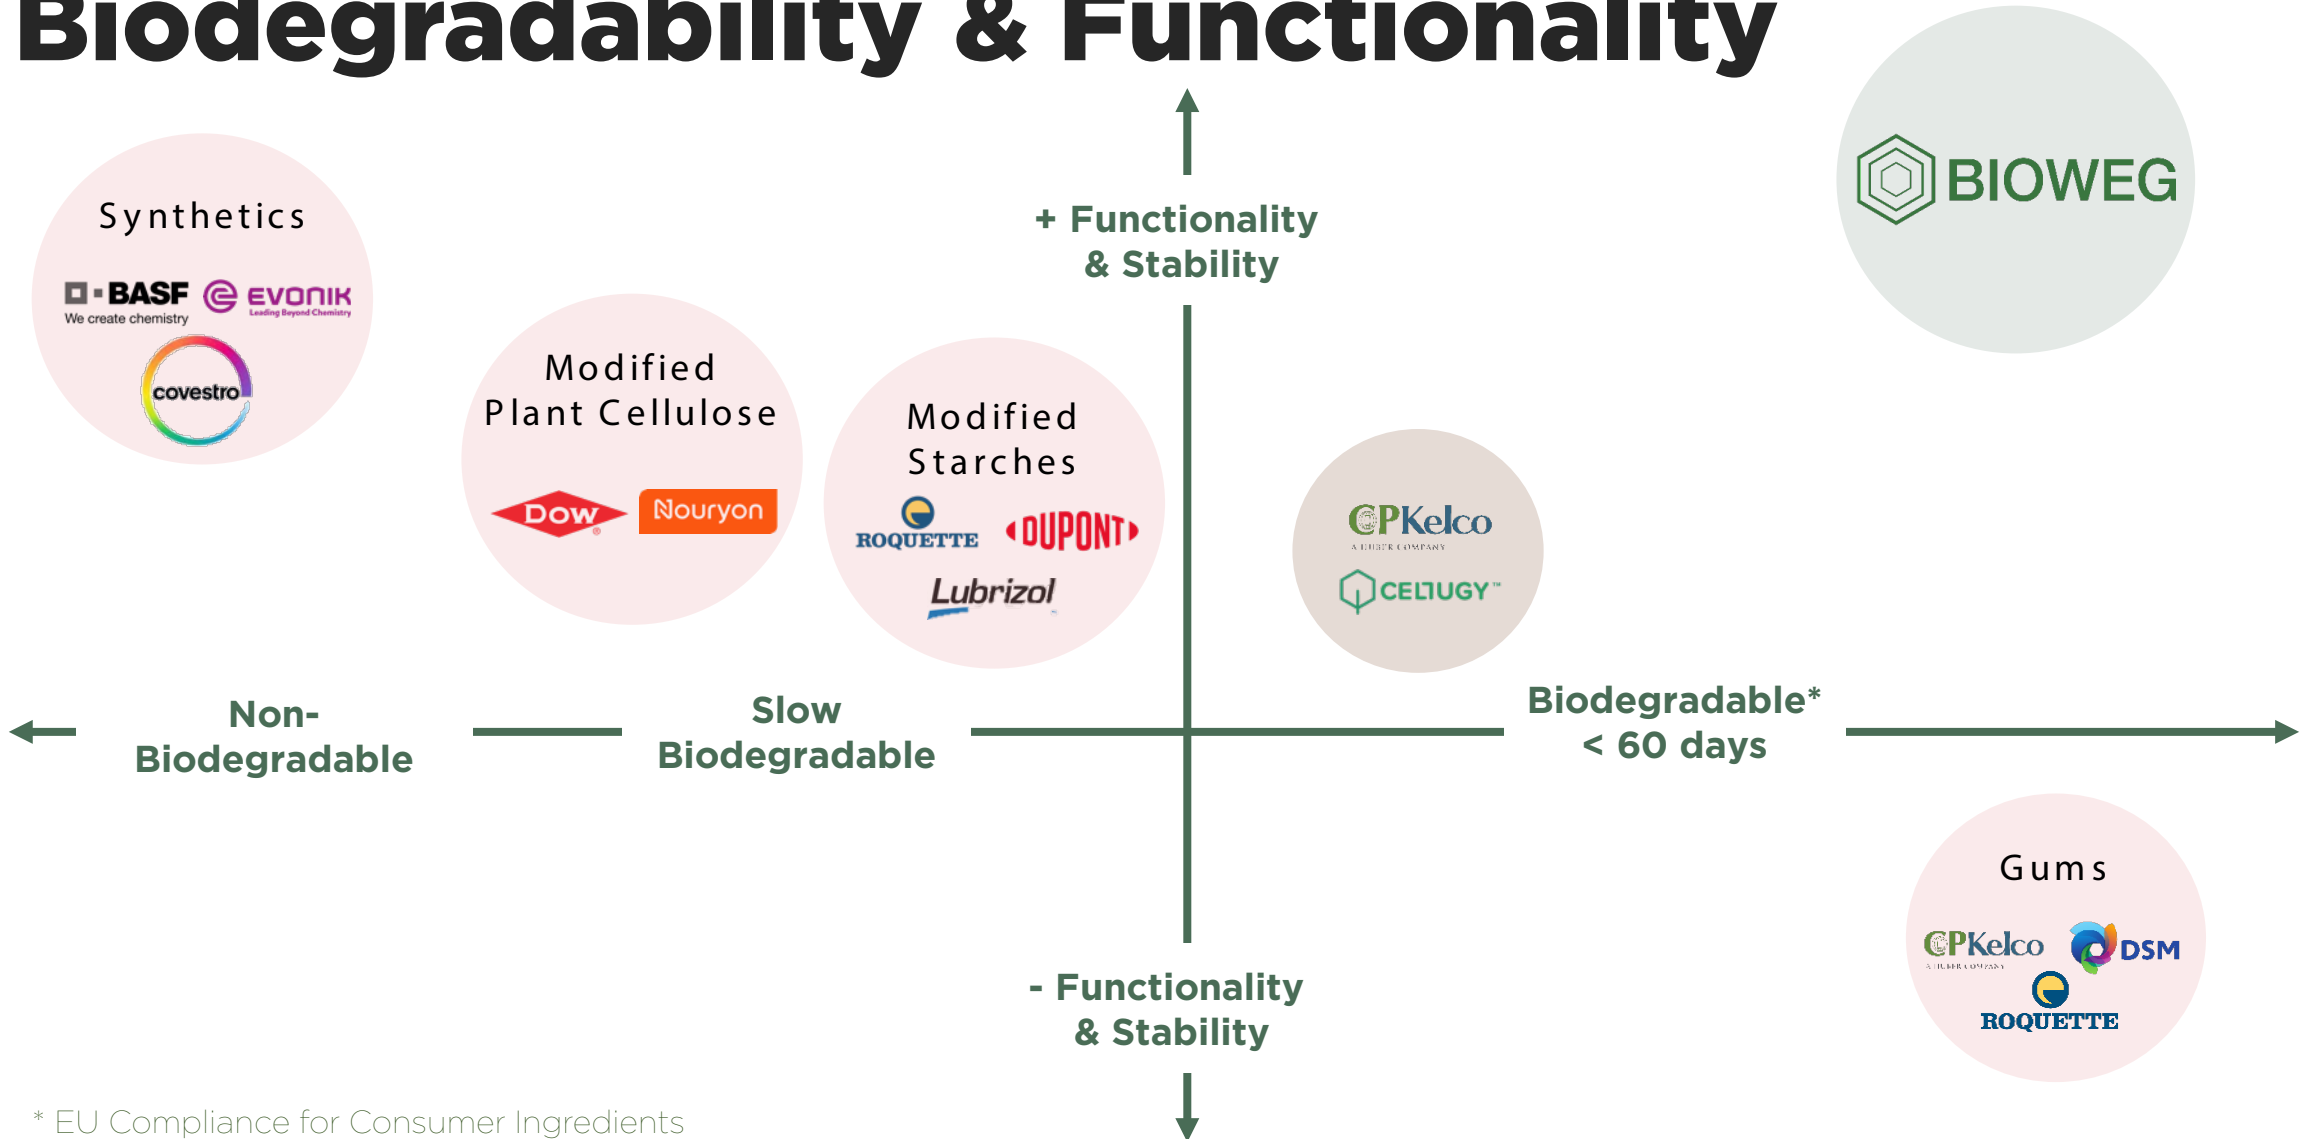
Biodegradability & Functionality

BIOWEG

Synthetics

BASF
We create chemistry

EVONIK
Leading Beyond Chemistry

covestro

+ Functionality & Stability

Modified Plant Cellulose

DOW

Nouryon

Modified Starches

ROQUETTE

DUPONT

Lubrizol

CPKelco
A HUBER COMPANY

CELLUGY™

Non-Biodegradable

Slow Biodegradable

Biodegradable* < 60 days

Gums

CPKelco
A HUBER COMPANY

DSM

ROQUETTE

- Functionality & Stability

* EU Compliance for Consumer Ingredients